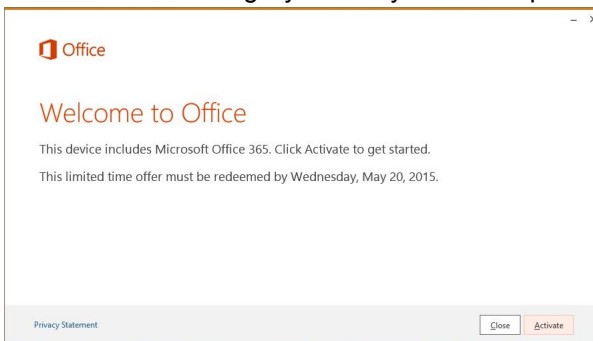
Office

Welcome to Office

This device includes Microsoft Office 365. Click Activate to get started.

This limited time offer must be redeemed by Wednesday, May 20, 2015.

Privacy Statement

Close

Activate